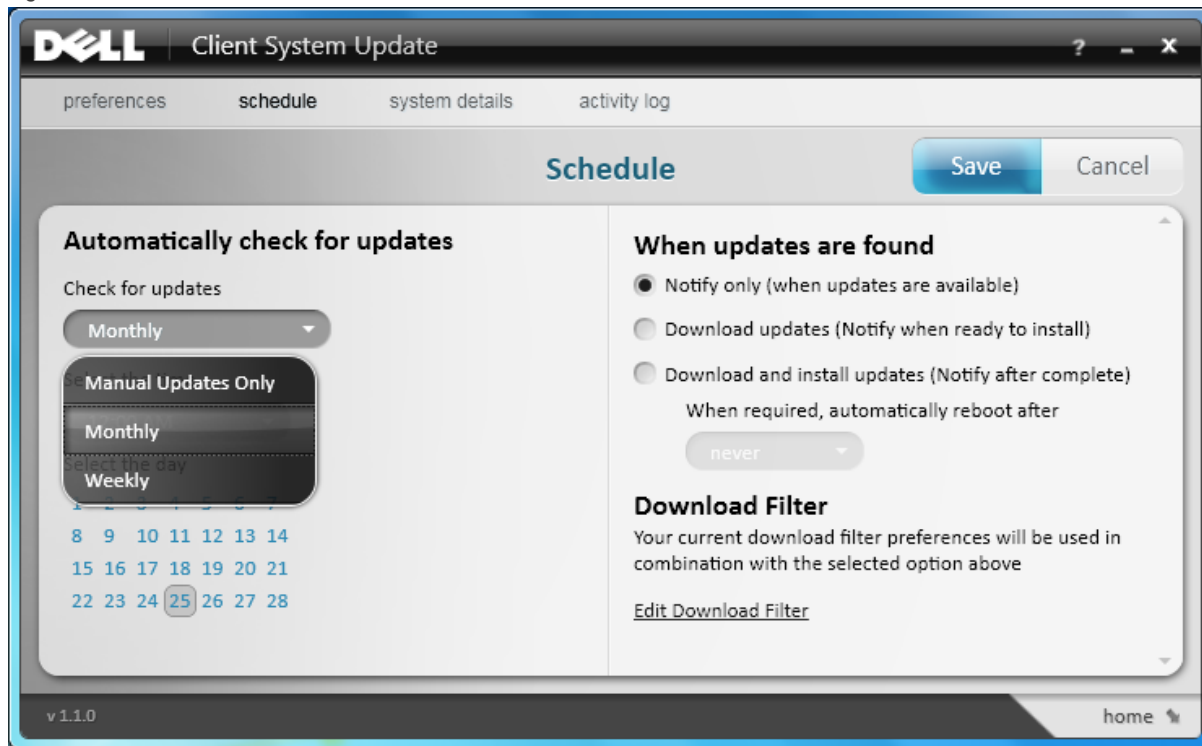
DELL Client System Update

? _ x

preferences schedule system details activity log

Schedule

Save Cancel

Automatically check for updates

Check for updates

Monthly

Manual Updates Only

Monthly

Weekly

Select the day

1 2 3 4 5 6 7
8 9 10 11 12 13 14
15 16 17 18 19 20 21
22 23 24 25 26 27 28

When updates are found

Notify only (when updates are available)

Download updates (Notify when ready to install)

Download and install updates (Notify after complete)

When required, automatically reboot after

never

Download Filter

Your current download filter preferences will be used in combination with the selected option above

Edit Download Filter

v 1.1.0

home